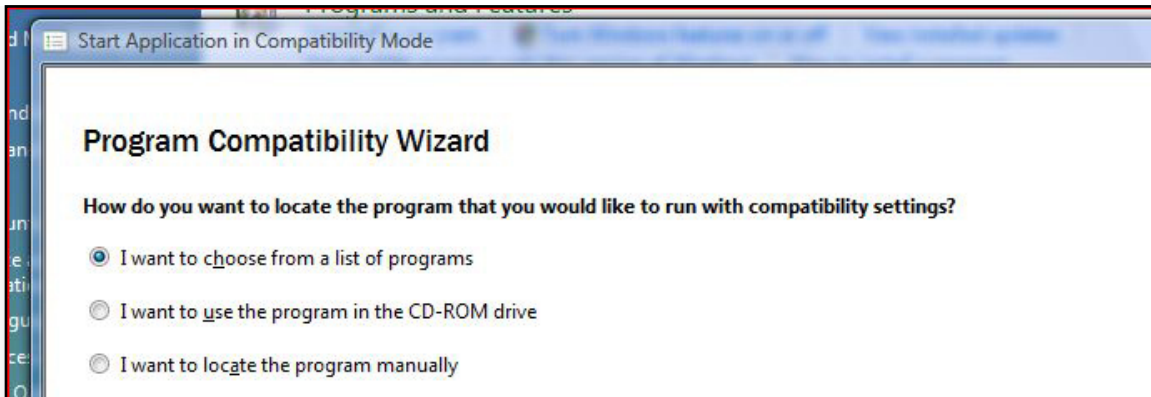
Programs and Features

Start Application in Compatibility Mode

Program Compatibility Wizard

How do you want to locate the program that you would like to run with compatibility settings?

I want to choose from a list of programs

I want to use the program in the CD-ROM drive

I want to locate the program manually